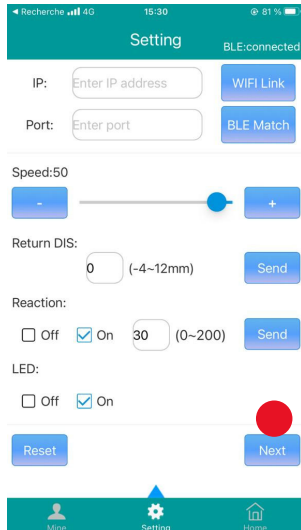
◀ Recherche 4G 15:30 81 %

Setting BLE:connected

IP: Enter IP address WIFI Link

Port: Enter port BLE Match

Speed:50

- +

Return DIS:

0 (-4~12mm) Send

Reaction:

Off On 30 (0~200) Send

LED:

Off On

Reset Next

Mine Setting Home